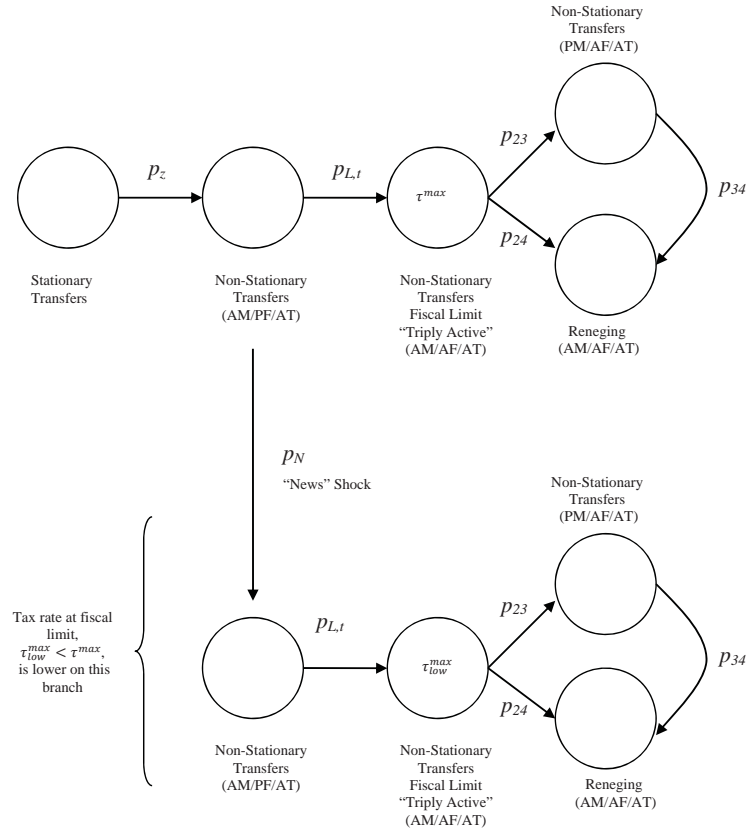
Non-Stationary Transfers (PM/AF/AT)

$p_z$

$p_{L,t}$

$\tau^{max}$

$p_{23}$

$p_{24}$

$p_{34}$

Stationary Transfers

Non-Stationary Transfers (AM/PF/AT)

Non-Stationary Transfers Fiscal Limit "Triply Active" (AM/AF/AT)

Reneging (AM/AF/AT)

$p_N$

"News" Shock

Non-Stationary Transfers (PM/AF/AT)

Tax rate at fiscal limit, $\tau_{low}^{max} < \tau^{max}$, is lower on this branch

$p_{L,t}$

$\tau_{low}^{max}$

$p_{23}$

$p_{24}$

$p_{34}$

Non-Stationary Transfers (AM/PF/AT)

Non-Stationary Transfers Fiscal Limit "Triply Active" (AM/AF/AT)

Reneging (AM/AF/AT)